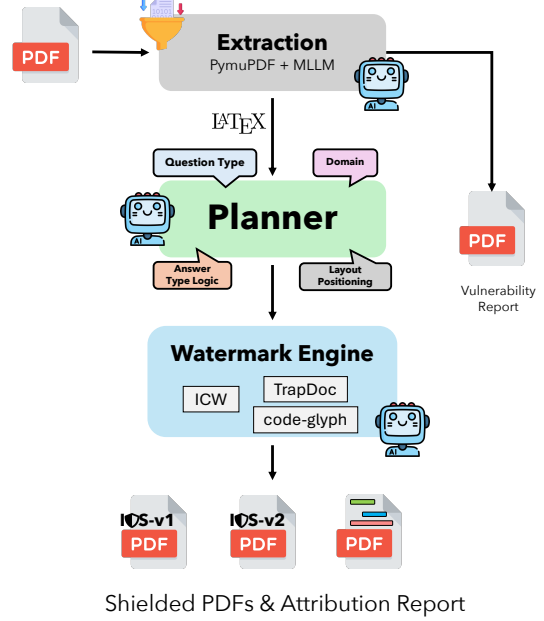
PDF

Extraction
PymuPDF + MLLM

AI

$\LaTeX$

Question Type

Domain

Planner

AI

Answer Type Logic

Layout Positioning

PDF

Vulnerability Report

Watermark Engine

ICW

TrapDoc

code-glyph

AI

IOS-v1
PDF

IOS-v2
PDF

PDF

Shielded PDFs & Attribution Report